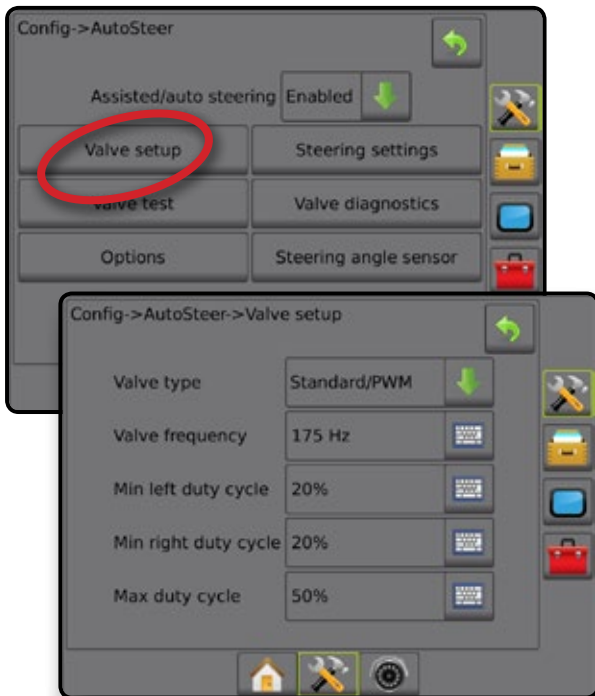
Config->AutoSteer

Assisted/auto steering Enabled

Valve setup

Steering settings

Valve test

Valve diagnostics

Options

Steering angle sensor

Config->AutoSteer->Valve setup

Valve type Standard/PWM

Valve frequency 175 Hz

Min left duty cycle 20%

Min right duty cycle 20%

Max duty cycle 50%